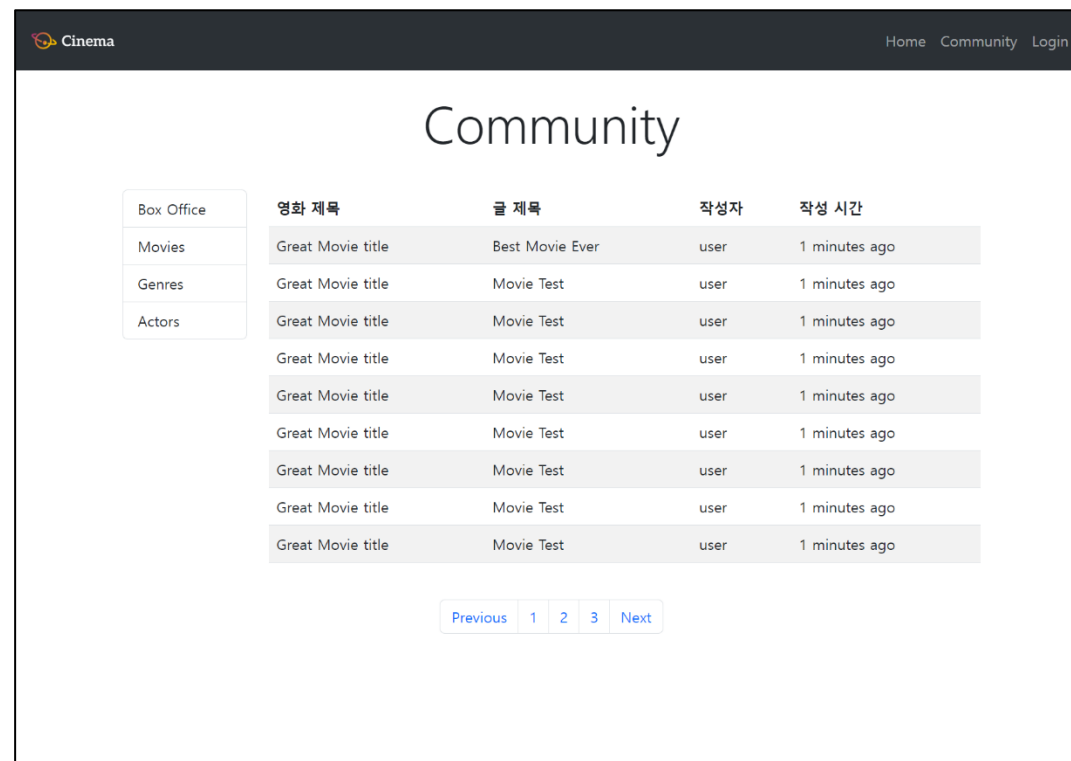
Cinema

Home Community Login

Community

Box Office
Movies
Genres
Actors

| 영화 제목 | 글 제목 | 작성자 | 작성 시간 |
|---|---|---|---|
| Great Movie title | Best Movie Ever | user | 1 minutes ago |
| Great Movie title | Movie Test | user | 1 minutes ago |
| Great Movie title | Movie Test | user | 1 minutes ago |
| Great Movie title | Movie Test | user | 1 minutes ago |
| Great Movie title | Movie Test | user | 1 minutes ago |
| Great Movie title | Movie Test | user | 1 minutes ago |
| Great Movie title | Movie Test | user | 1 minutes ago |
| Great Movie title | Movie Test | user | 1 minutes ago |
| Great Movie title | Movie Test | user | 1 minutes ago |

Previous 1 2 3 Next